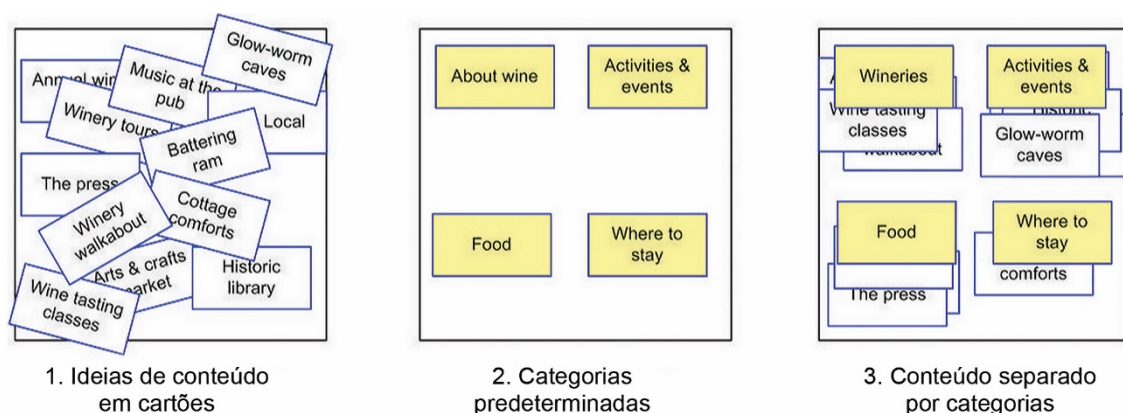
Glow-worm caves

Annual win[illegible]

Music at the pub

Winery tours

Local

Battering ram

The press

Cottage comforts

Winery walkabout

Arts & crafts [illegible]arket

Historic library

Wine tasting classes

1. Ideias de conteúdo em cartões

About wine

Activities & events

Food

Where to stay

2. Categorias predeterminadas

Wineries

Activities & events

Wine tasting classes

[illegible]walkabout

Glow-worm caves

Food

Where to stay

comforts

The press

3. Conteúdo separado por categorias